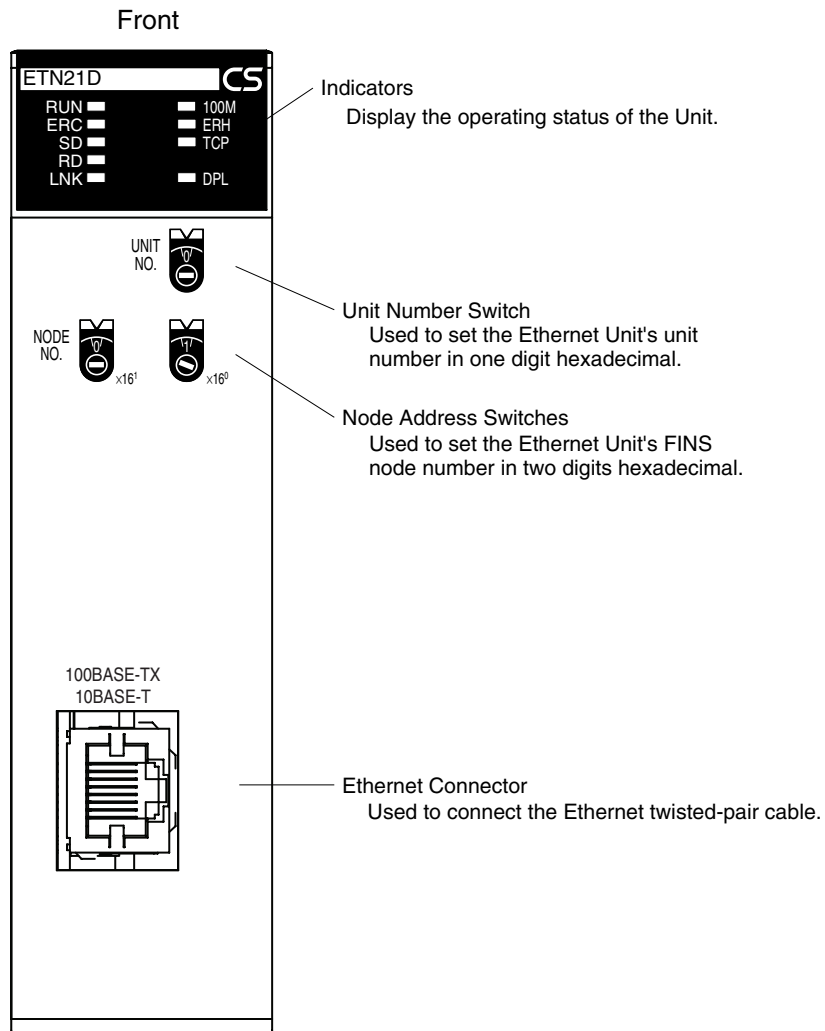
Front

ETN21D CS

RUN
ERC
SD
RD
LNK

100M
ERH
TCP
DPL

Indicators
Display the operating status of the Unit.

UNIT NO.

0

Unit Number Switch
Used to set the Ethernet Unit's unit number in one digit hexadecimal.

NODE NO.

0

1

$x16^1$

$x16^0$

Node Address Switches
Used to set the Ethernet Unit's FINS node number in two digits hexadecimal.

100BASE-TX
10BASE-T

Ethernet Connector
Used to connect the Ethernet twisted-pair cable.